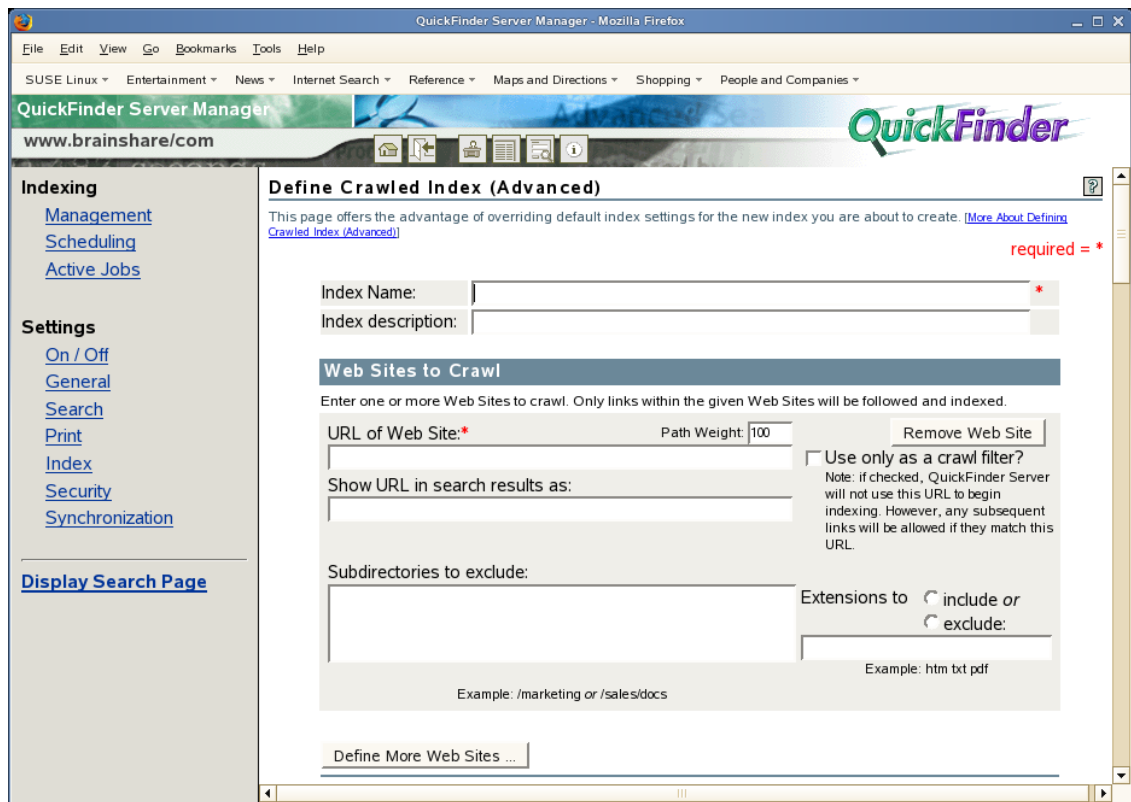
QuickFinder Server Manager - Mozilla Firefox

File Edit View Go Bookmarks Tools Help

SUSE Linux Entertainment News Internet Search Reference Maps and Directions Shopping People and Companies

QuickFinder Server Manager
www.brainshare/com

QuickFinder

Indexing
Management
Scheduling
Active Jobs

Settings
On / Off
General
Search
Print
Index
Security
Synchronization

Display Search Page

Define Crawled Index (Advanced)

This page offers the advantage of overriding default index settings for the new index you are about to create. [More About Defining Crawled Index (Advanced)]

required = *

Index Name: *
Index description:

Web Sites to Crawl

Enter one or more Web Sites to crawl. Only links within the given Web Sites will be followed and indexed.

URL of Web Site:* Path Weight: 100 Remove Web Site

Use only as a crawl filter?
Note: if checked, QuickFinder Server will not use this URL to begin indexing. However, any subsequent links will be allowed if they match this URL.

Show URL in search results as:

Subdirectories to exclude:

Extensions to include or exclude:

Example: htm txt pdf

Example: /marketing or /sales/docs

Define More Web Sites ...